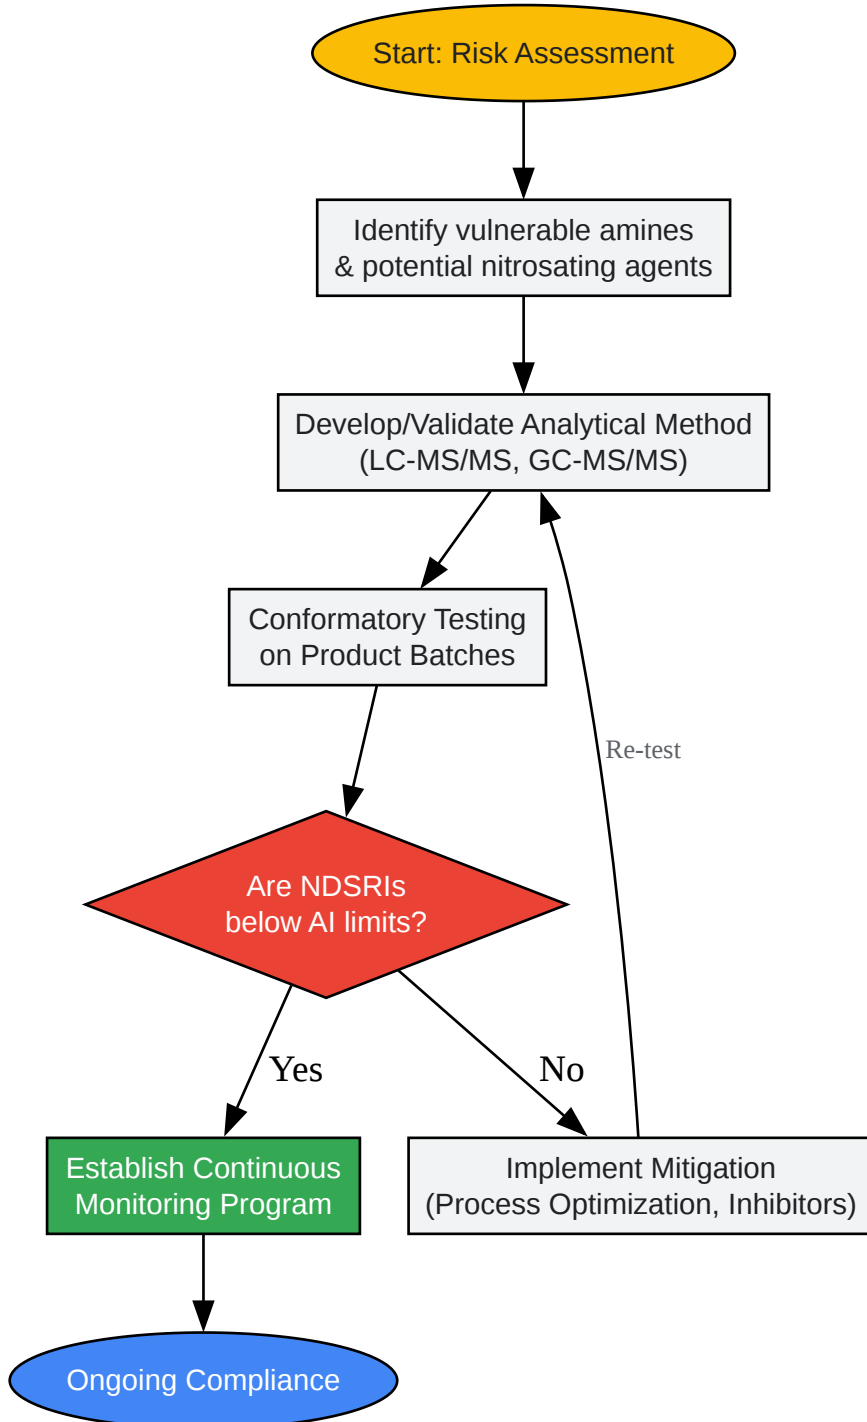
Start: Risk Assessment

Identify vulnerable amines & potential nitrosating agents

Develop/Validate Analytical Method (LC-MS/MS, GC-MS/MS)

Conformatory Testing on Product Batches

Re-test

Are NDSRIs below AI limits?

Yes

No

Establish Continuous Monitoring Program

Implement Mitigation (Process Optimization, Inhibitors)

Ongoing Compliance